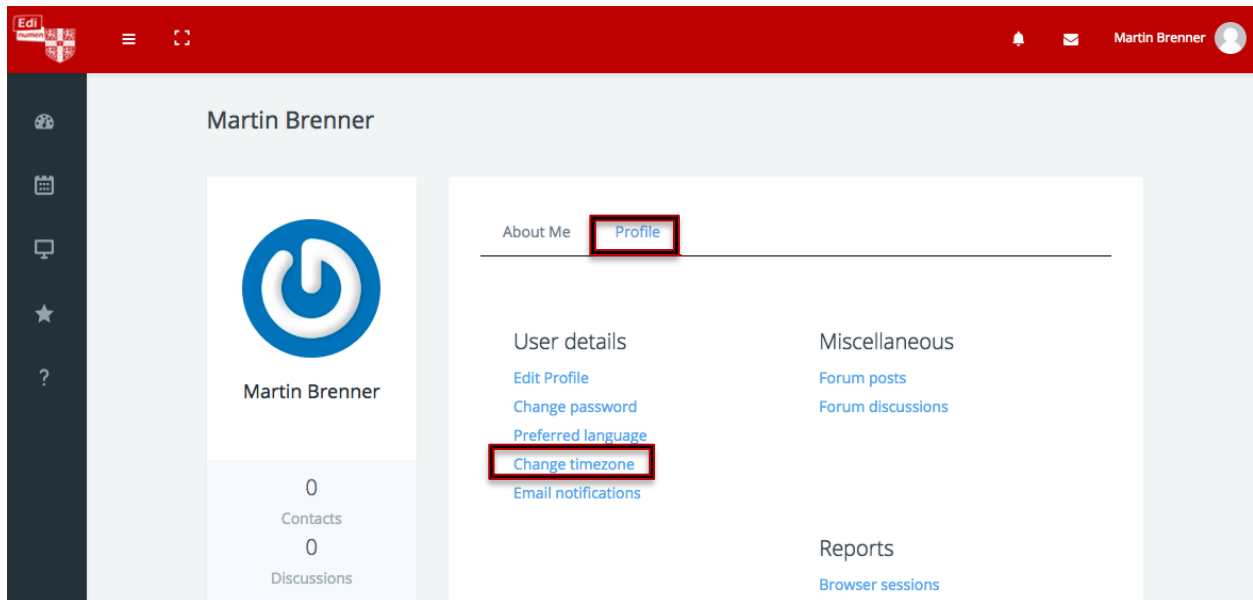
Edi numen

Martin Brenner

Martin Brenner

Martin Brenner

0
Contacts
0
Discussions

About Me Profile

User details
Edit Profile
Change password
Preferred language
Change timezone
Email notifications

Miscellaneous
Forum posts
Forum discussions

Reports
Browser sessions

?